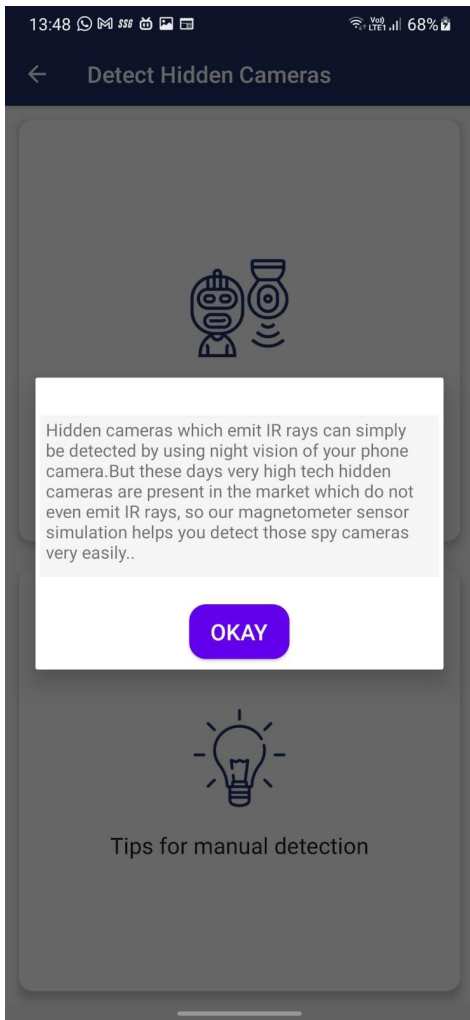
13:48 68%

Detect Hidden Cameras

Hidden cameras which emit IR rays can simply be detected by using night vision of your phone camera.But these days very high tech hidden cameras are present in the market which do not even emit IR rays, so our magnetometer sensor simulation helps you detect those spy cameras very easily..

OKAY

Tips for manual detection